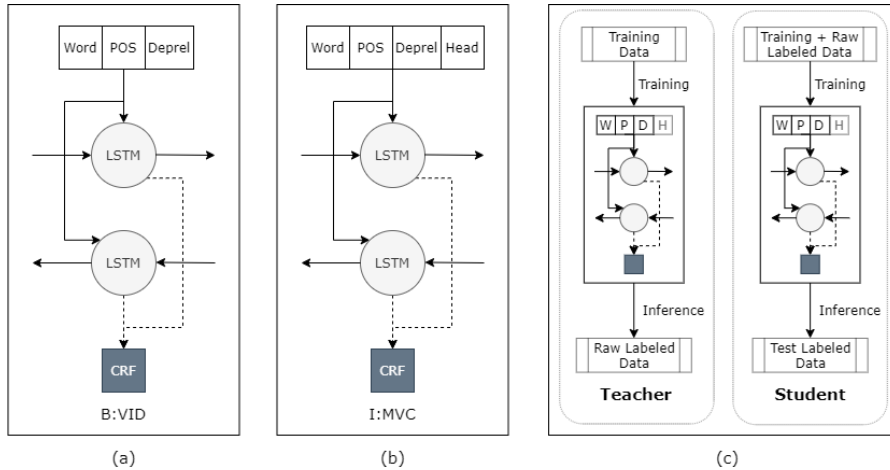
Word | POS | Deprel

LSTM

LSTM

CRF

B:VID

(a)

Word | POS | Deprel | Head

LSTM

LSTM

CRF

I:MVC

(b)

Training Data

Training

W P D H

Inference

Raw Labeled Data

Teacher

Training + Raw Labeled Data

Training

W P D H

Inference

Test Labeled Data

Student

(c)